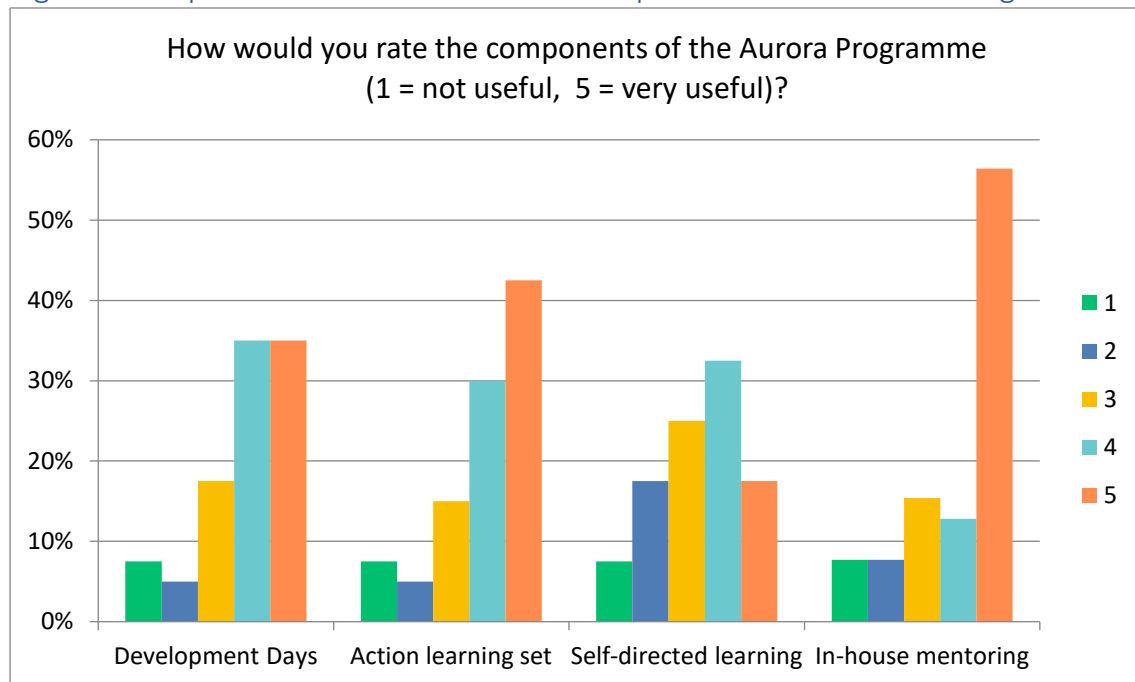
How would you rate the components of the Aurora Programme (1 = not useful, 5 = very useful)?

60%
50%
40%
30%
20%
10%
0%

Development Days
Action learning set
Self-directed learning
In-house mentoring

1
2
3
4
5